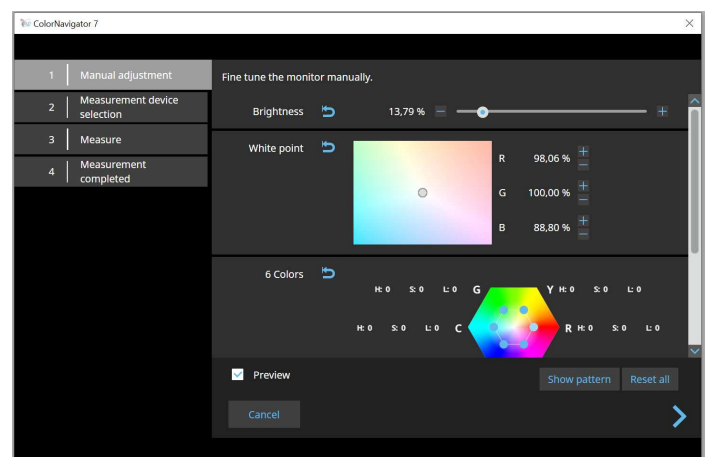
ColorNavigator 7

1 Manual adjustment
2 Measurement device selection
3 Measure
4 Measurement completed

Fine tune the monitor manually.

Brightness 13,79 %

White point
R 98,06 %
G 100,00 %
B 88,80 %

6 Colors
H: 0 S: 0 L: 0 G
Y H: 0 S: 0 L: 0
H: 0 S: 0 L: 0 C
R H: 0 S: 0 L: 0

Preview
Show pattern
Reset all
Cancel